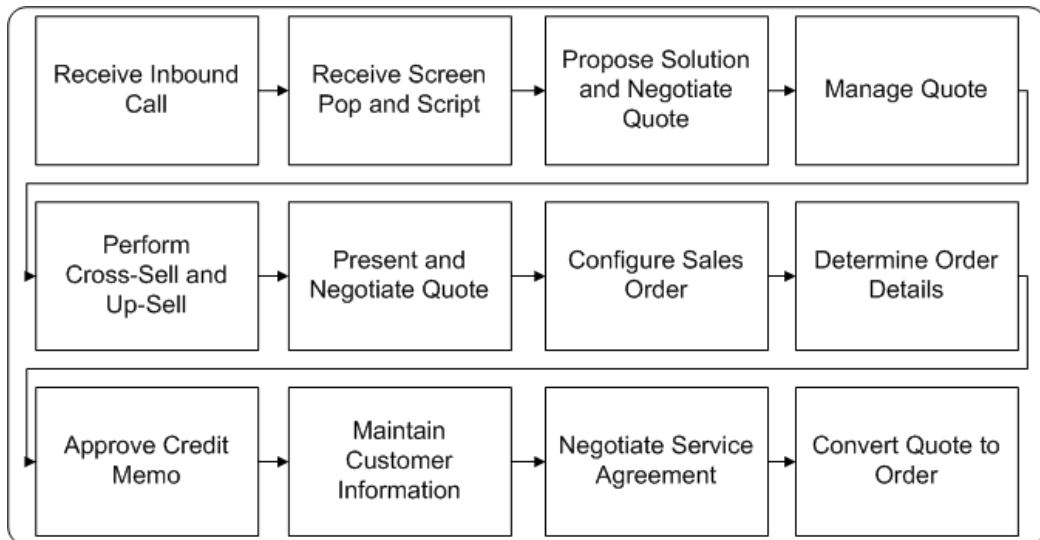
Receive Inbound Call

Receive Screen Pop and Script

Propose Solution and Negotiate Quote

Manage Quote

Perform Cross-Sell and Up-Sell

Present and Negotiate Quote

Configure Sales Order

Determine Order Details

Approve Credit Memo

Maintain Customer Information

Negotiate Service Agreement

Convert Quote to Order